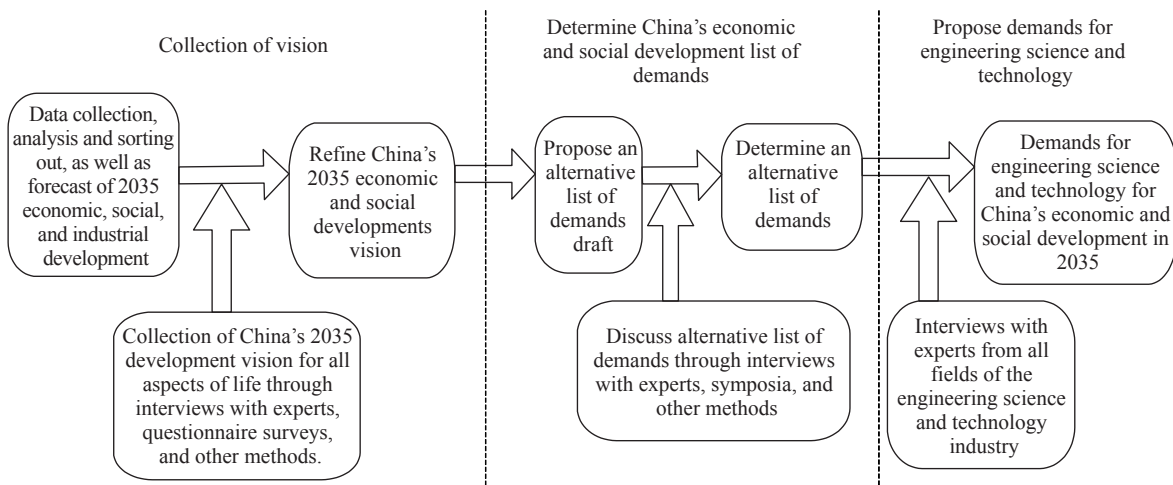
Collection of vision

Determine China's economic and social development list of demands

Propose demands for engineering science and technology

Data collection, analysis and sorting out, as well as forecast of 2035 economic, social, and industrial development

Refine China's 2035 economic and social developments vision

Propose an alternative list of demands draft

Determine an alternative list of demands

Demands for engineering science and technology for China's economic and social development in 2035

Collection of China's 2035 development vision for all aspects of life through interviews with experts, questionnaire surveys, and other methods.

Discuss alternative list of demands through interviews with experts, symposia, and other methods

Interviews with experts from all fields of the engineering science and technology industry